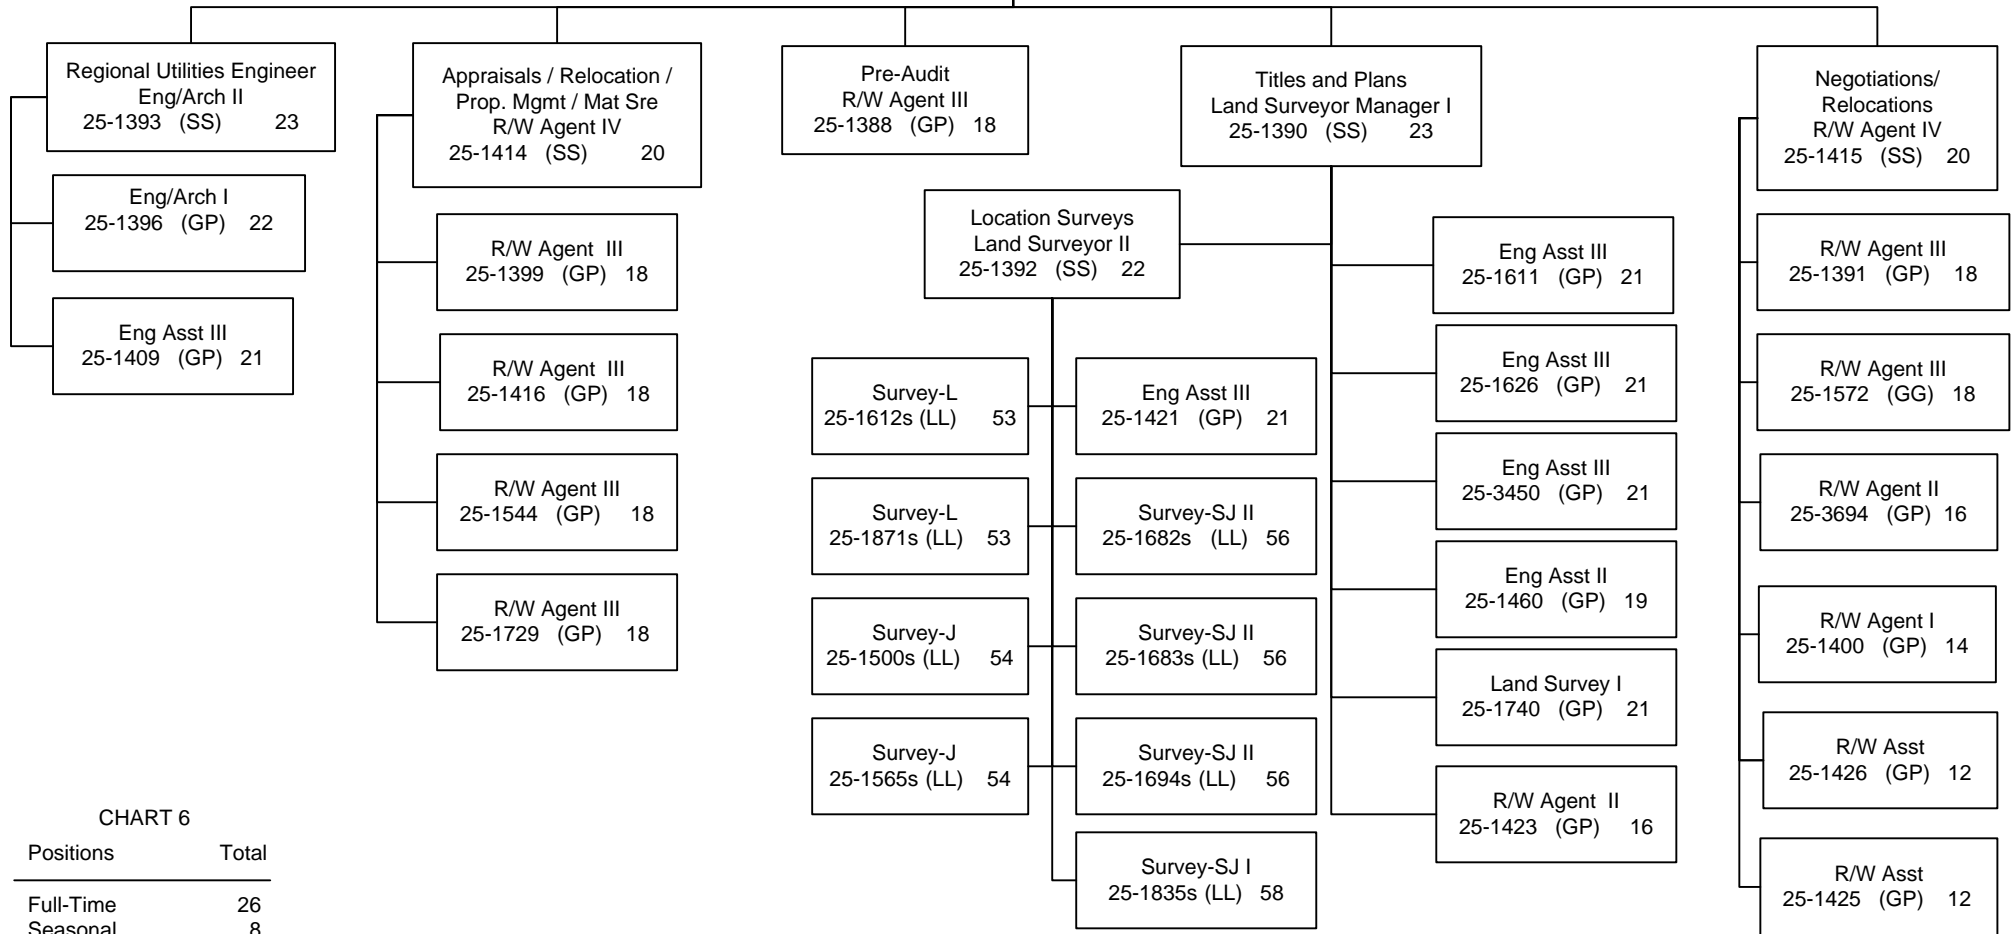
Regional Utilities Engineer
Eng/Arch II
25-1393 (SS) 23

Eng/Arch I
25-1396 (GP) 22

Eng Asst III
25-1409 (GP) 21

Appraisals / Relocation / Prop. Mgmt / Mat Sre
R/W Agent IV
25-1414 (SS) 20

R/W Agent III
25-1399 (GP) 18

R/W Agent III
25-1416 (GP) 18

R/W Agent III
25-1544 (GP) 18

R/W Agent III
25-1729 (GP) 18

Pre-Audit
R/W Agent III
25-1388 (GP) 18

Titles and Plans
Land Surveyor Manager I
25-1390 (SS) 23

Location Surveys
Land Surveyor II
25-1392 (SS) 22

Survey-L
25-1612s (LL) 53

Eng Asst III
25-1421 (GP) 21

Survey-L
25-1871s (LL) 53

Survey-SJ II
25-1682s (LL) 56

Survey-J
25-1500s (LL) 54

Survey-SJ II
25-1683s (LL) 56

Survey-J
25-1565s (LL) 54

Survey-SJ II
25-1694s (LL) 56

Survey-SJ I
25-1835s (LL) 58

Eng Asst III
25-1611 (GP) 21

Eng Asst III
25-1626 (GP) 21

Eng Asst III
25-3450 (GP) 21

Eng Asst II
25-1460 (GP) 19

Land Survey I
25-1740 (GP) 21

R/W Agent II
25-1423 (GP) 16

Negotiations/ Relocations
R/W Agent IV
25-1415 (SS) 20

R/W Agent III
25-1391 (GP) 18

R/W Agent III
25-1572 (GG) 18

R/W Agent II
25-3694 (GP) 16

R/W Agent I
25-1400 (GP) 14

R/W Asst
25-1426 (GP) 12

R/W Asst
25-1425 (GP) 12

CHART 6

| Positions | Total |
|---|---|
| Full-Time | 26 |
| Seasonal | 8 |